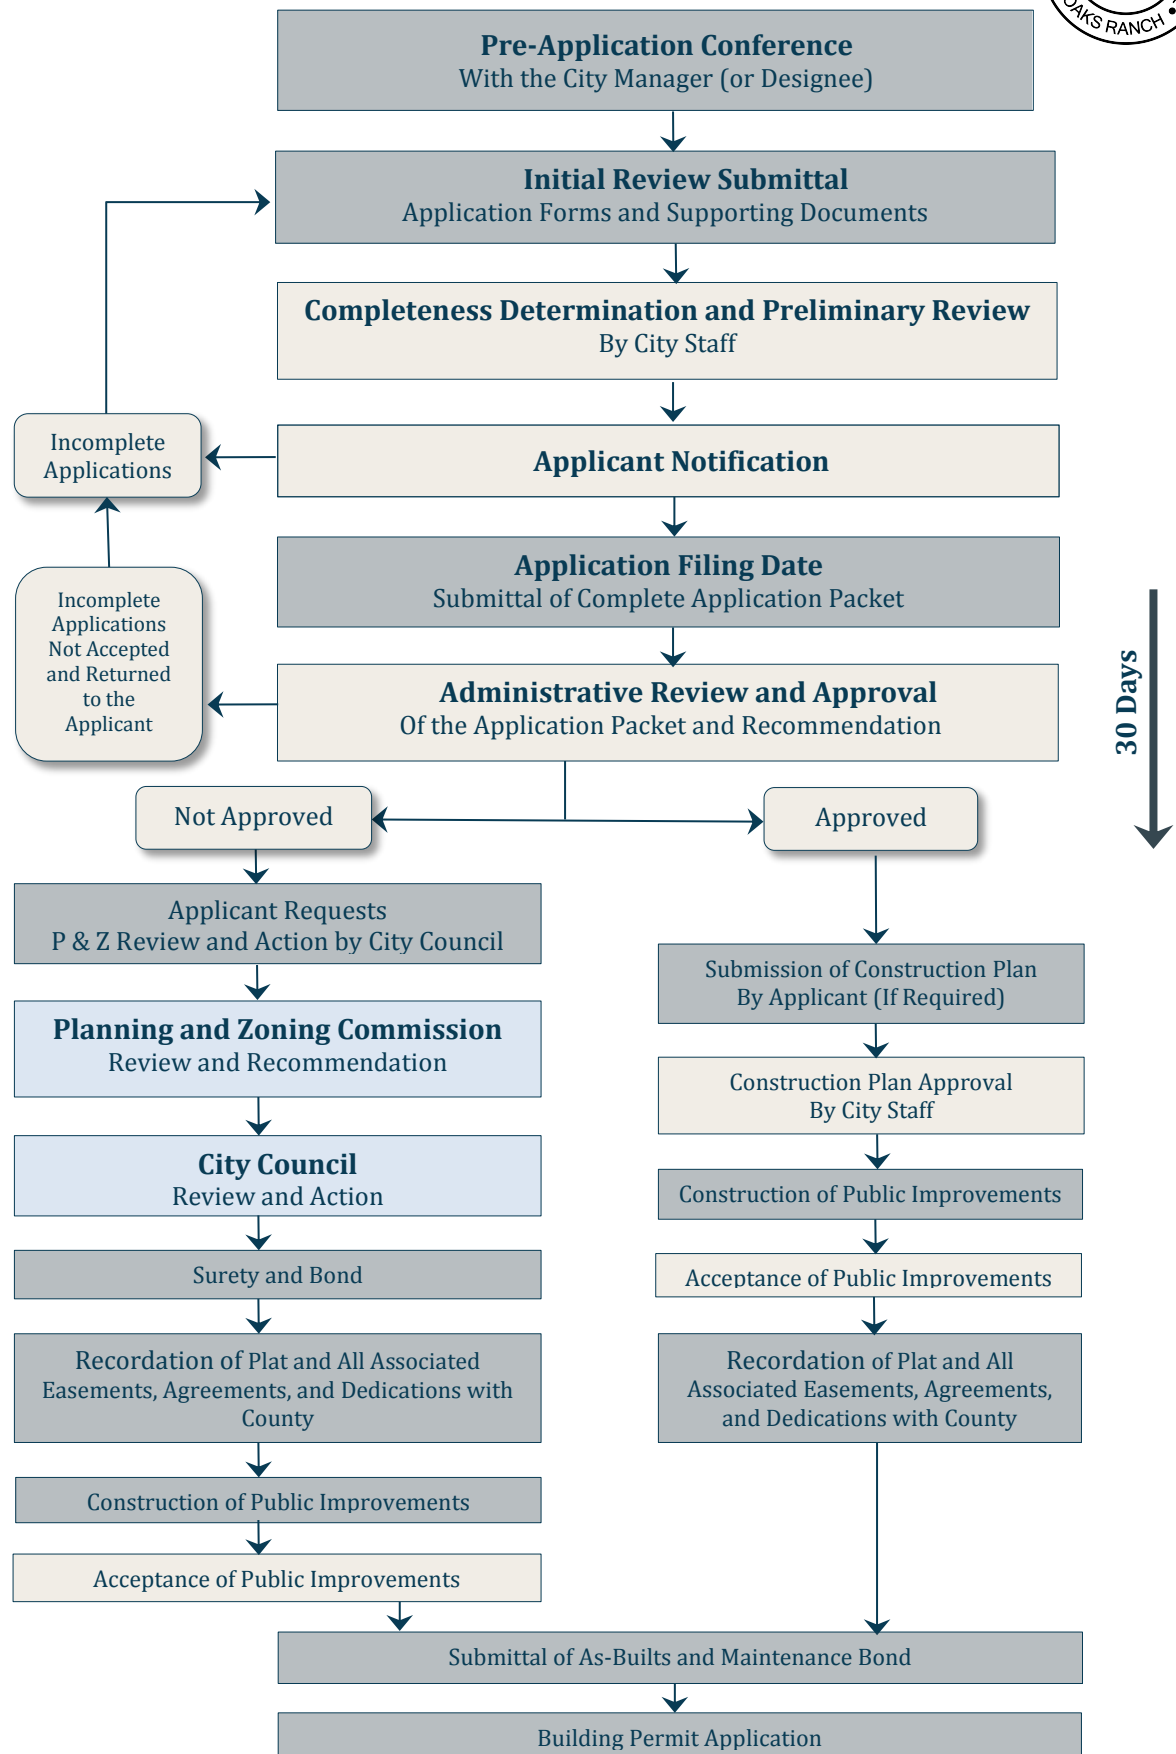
AKS RANCH

Pre-Application Conference
With the City Manager (or Designee)

Initial Review Submittal
Application Forms and Supporting Documents

Completeness Determination and Preliminary Review
By City Staff

Incomplete Applications

Applicant Notification

Application Filing Date
Submittal of Complete Application Packet

Incomplete Applications Not Accepted and Returned to the Applicant

Administrative Review and Approval
Of the Application Packet and Recommendation

30 Days

Not Approved

Approved

Applicant Requests
P & Z Review and Action by City Council

Planning and Zoning Commission
Review and Recommendation

City Council
Review and Action

Surety and Bond

Recordation of Plat and All Associated Easements, Agreements, and Dedications with County

Construction of Public Improvements

Acceptance of Public Improvements

Submission of Construction Plan
By Applicant (If Required)

Construction Plan Approval
By City Staff

Construction of Public Improvements

Acceptance of Public Improvements

Recordation of Plat and All Associated Easements, Agreements, and Dedications with County

Submittal of As-Builts and Maintenance Bond

Building Permit Application